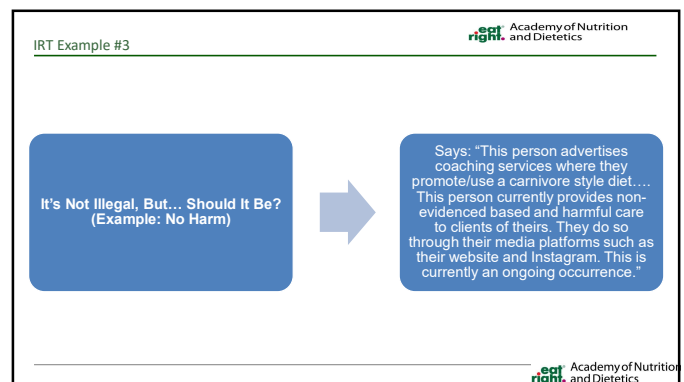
IRT Example #3

eat right. Academy of Nutrition and Dietetics

It's Not Illegal, But… Should It Be? (Example: No Harm)

Says: "This person advertises coaching services where they promote/use a carnivore style diet…. This person currently provides non-evidenced based and harmful care to clients of theirs. They do so through their media platforms such as their website and Instagram. This is currently an ongoing occurrence."

eat right. Academy of Nutrition and Dietetics